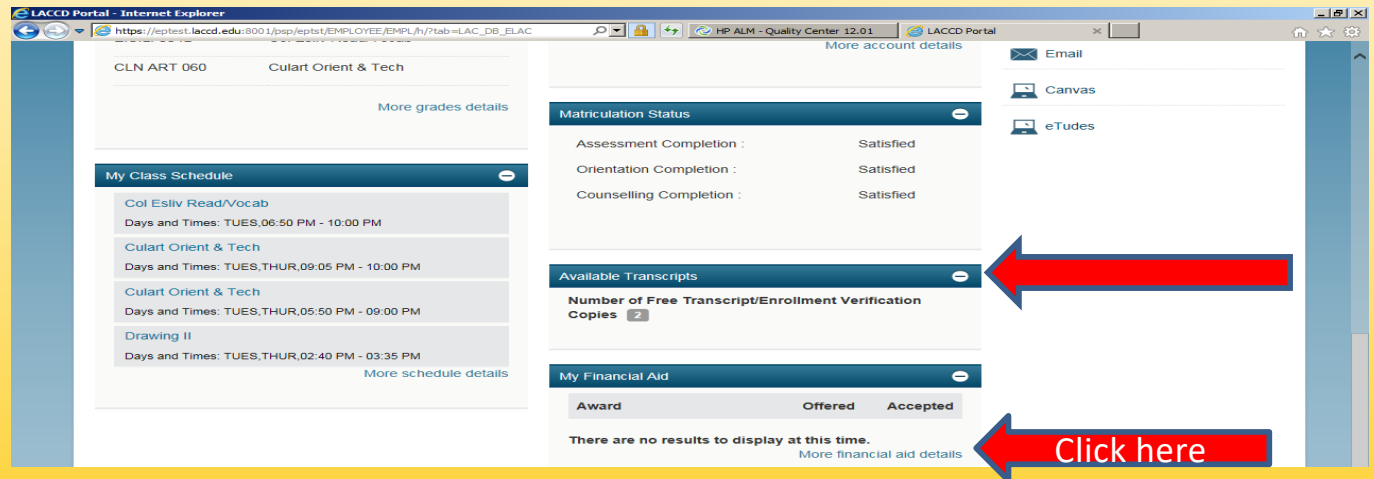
LACCD Portal - Internet Explorer

https://eptest.laccd.edu:8001/psp/eptst/EMPLOYEE/EMPL/h/?tab=LAC_DB_ELAC

HP ALM - Quality Center 12.01

LACCD Portal

CLN ART 060 Culart Orient & Tech

More grades details

My Class Schedule

Col Esliv Read/Vocab

Days and Times: TUES,06:50 PM - 10:00 PM

Culart Orient & Tech

Days and Times: TUES,THUR,09:05 PM - 10:00 PM

Culart Orient & Tech

Days and Times: TUES,THUR,05:50 PM - 09:00 PM

Drawing II

Days and Times: TUES,THUR,02:40 PM - 03:35 PM

More schedule details

More account details

Matriculation Status

Assessment Completion : Satisfied

Orientation Completion : Satisfied

Counselling Completion : Satisfied

Available Transcripts

Number of Free Transcript/Enrollment Verification Copies 2

My Financial Aid

| Award | Offered | Accepted |
|---|---|---|

There are no results to display at this time.

More financial aid details

Email

Canvas

eTudes

Click here